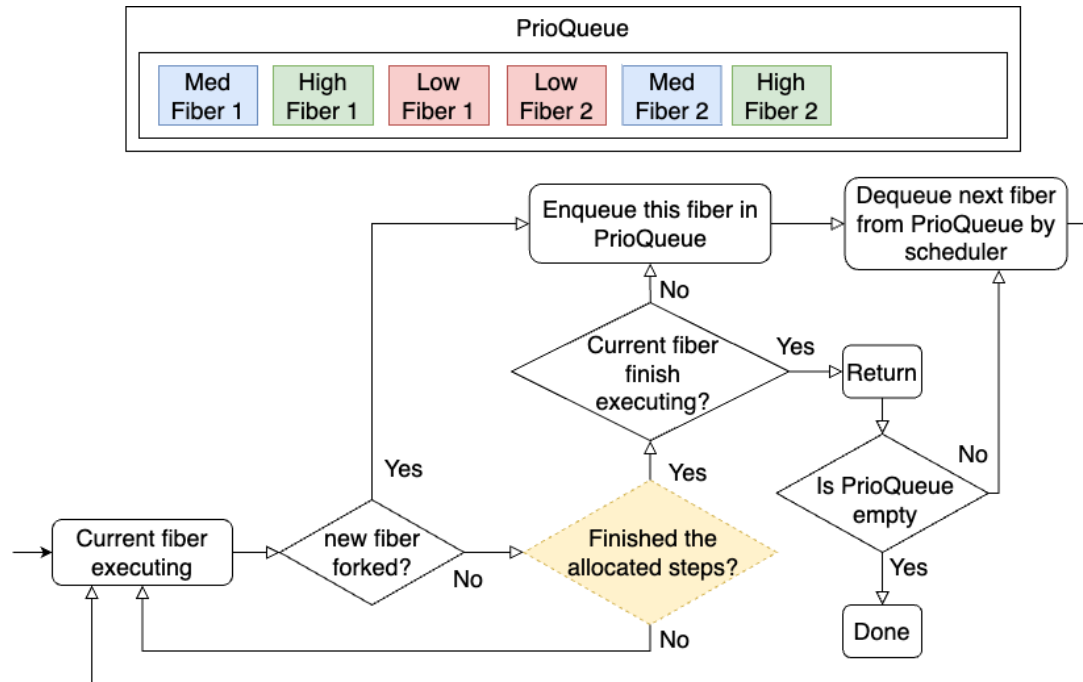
PrioQueue

Med Fiber 1
High Fiber 1
Low Fiber 1
Low Fiber 2
Med Fiber 2
High Fiber 2

Enqueue this fiber in PrioQueue

Dequeue next fiber from PrioQueue by scheduler

No

Current fiber finish executing?

Yes

Return

Yes

No

Yes

Is PrioQueue empty

Current fiber executing

new fiber forked?

No

Finished the allocated steps?

Yes

Done

No